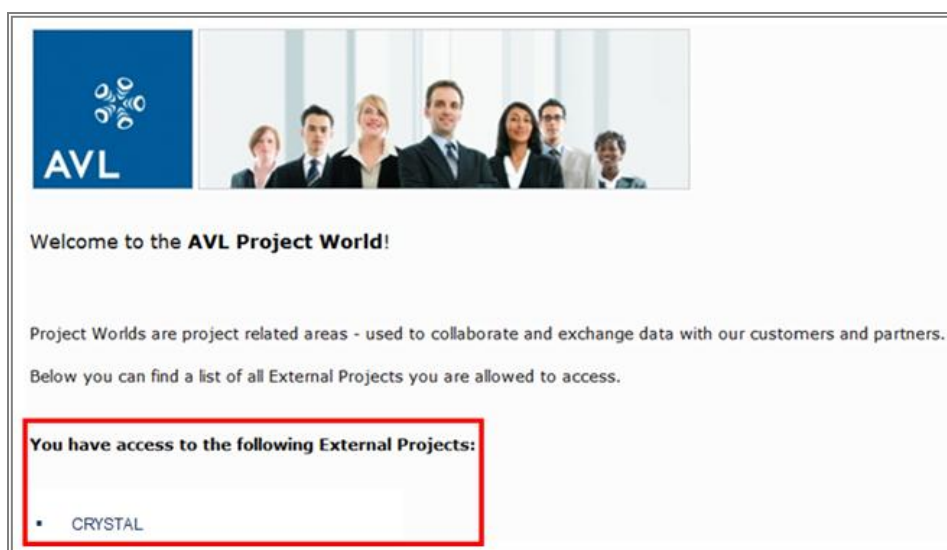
AVL

Welcome to the **AVL Project World**!

Project Worlds are project related areas - used to collaborate and exchange data with our customers and partners.

Below you can find a list of all External Projects you are allowed to access.

**You have access to the following External Projects:**

- CRYSTAL